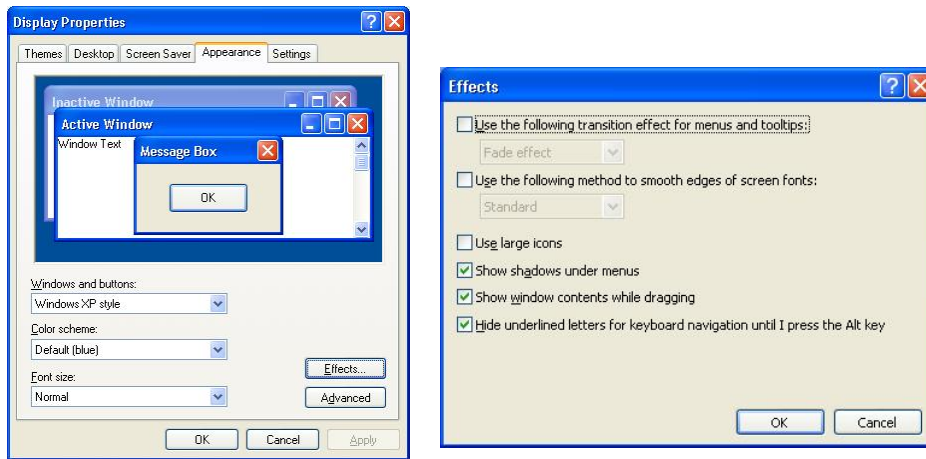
Display Properties

Themes | Desktop | Screen Saver | Appearance | Settings

Inactive Window

Active Window

Window Text

Message Box

OK

Windows and buttons:

Windows XP style

Color scheme:

Default (blue)

Font size:

Normal

Effects...

Advanced

OK | Cancel | Apply

Effects

Use the following transition effect for menus and tooltips:

Fade effect

Use the following method to smooth edges of screen fonts:

Standard

Use large icons

Show shadows under menus

Show window contents while dragging

Hide underlined letters for keyboard navigation until I press the Alt key

OK | Cancel